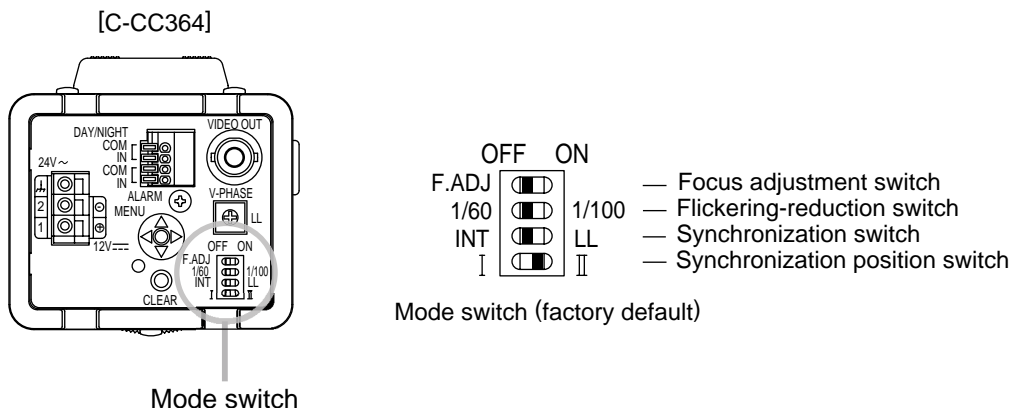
[C-CC364]

DAY/NIGHT
COM
IN
COM
IN
VIDEO OUT
24V～
ALARM
V-PHASE
MENU
LL
12V⎓
OFF ON
F.ADJ
1/60
INT
1/100
LL
I II
CLEAR

Mode switch

OFF ON
F.ADJ — Focus adjustment switch
1/60 1/100 — Flickering-reduction switch
INT LL — Synchronization switch
I II — Synchronization position switch

Mode switch (factory default)